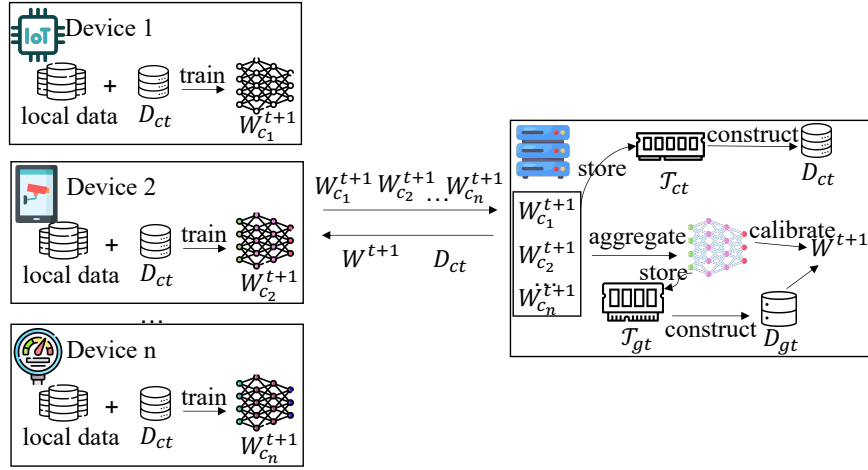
IoT
Device 1
local data + $D_{ct}$ train $W_{c_1}^{t+1}$

Device 2
local data + $D_{ct}$ train $W_{c_2}^{t+1}$

...

Device n
local data + $D_{ct}$ train $W_{c_n}^{t+1}$

$W_{c_1}^{t+1}$ $W_{c_2}^{t+1}$ ... $W_{c_n}^{t+1}$

$W^{t+1}$ $D_{ct}$

store $\mathcal{T}_{ct}$ construct $D_{ct}$

$W_{c_1}^{t+1}$
$W_{c_2}^{t+1}$
$W_{c_n}^{t+1}$

aggregate calibrate $W^{t+1}$

store $\mathcal{T}_{gt}$ construct $D_{gt}$